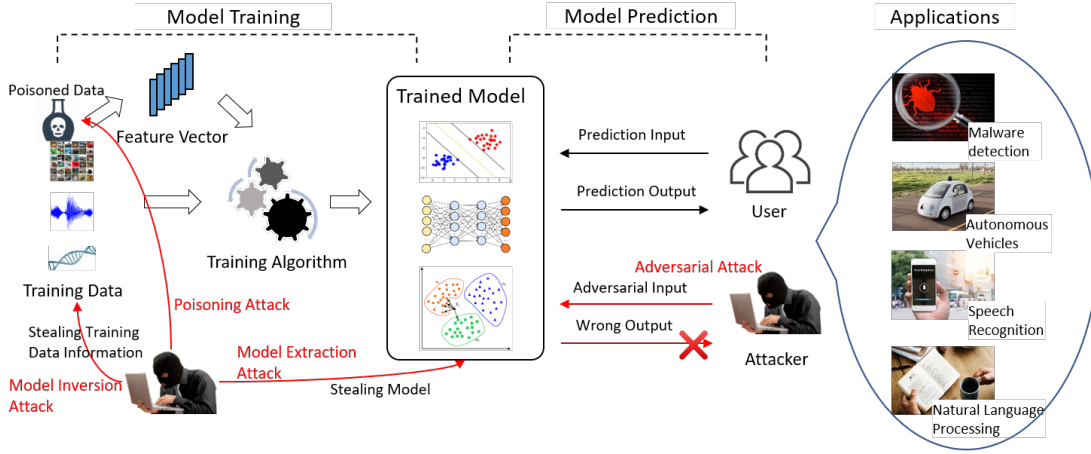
Model Training

Model Prediction

Applications

Poisoned Data

Feature Vector

Trained Model

Prediction Input

Prediction Output

User

Malware detection

Autonomous Vehicles

Speech Recognition

Natural Language Processing

Training Algorithm

Training Data

Poisoning Attack

Adversarial Attack

Adversarial Input

Wrong Output

Attacker

Stealing Training Data Information

Model Extraction Attack

Model Inversion Attack

Stealing Model